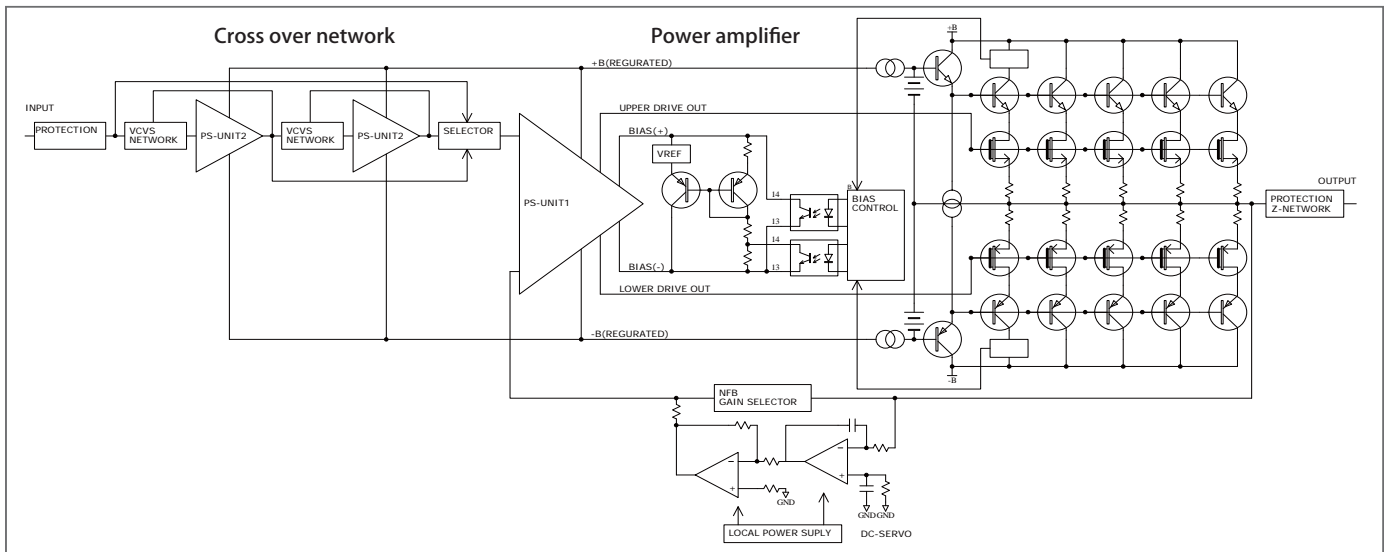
Cross over network

Power amplifier

INPUT

PROTECTION

VCVS NETWORK

PS-UNIT2

VCVS NETWORK

PS-UNIT2

SELECTOR

+B(REGURATED)

UPPER DRIVE OUT

BIAS(+)

VREF

PS-UNIT1

14

13

14

13

BIAS(-)

8

BIAS CONTROL

LOWER DRIVE OUT

-B(REGURATED)

+B

-B

OUTPUT

PROTECTION Z-NETWORK

NFB GAIN SELECTOR

GND

GND GND

LOCAL POWER SUPLY

DC-SERVO